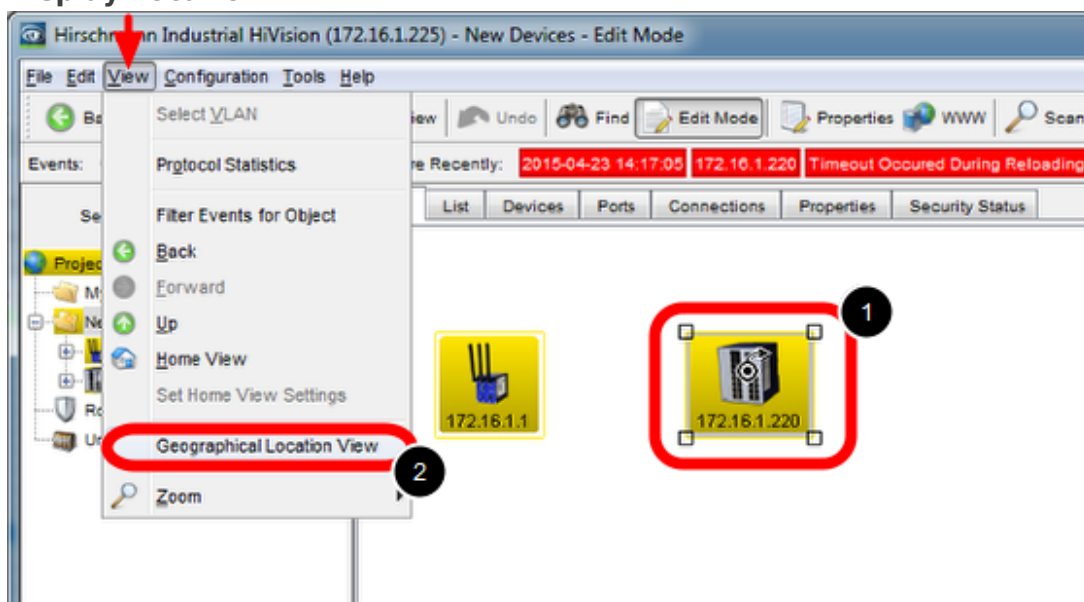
Hirschm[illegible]n Industrial HiVision (172.16.1.225) - New Devices - Edit Mode

File Edit View Configuration Tools Help

Ba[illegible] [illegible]iew Undo Find Edit Mode Properties WWW Scan

Events: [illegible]re Recently: 2015-04-23 14:17:05 172.16.1.220 Timeout Occured During Reloading

Se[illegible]

Projec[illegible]
M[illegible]
Ne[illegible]
Ro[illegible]
Un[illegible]

Select VLAN
Protocol Statistics
Filter Events for Object
Back
Forward
Up
Home View
Set Home View Settings
Geographical Location View
Zoom

List | Devices | Ports | Connections | Properties | Security Status

172.16.1.1

172.16.1.220

1

2